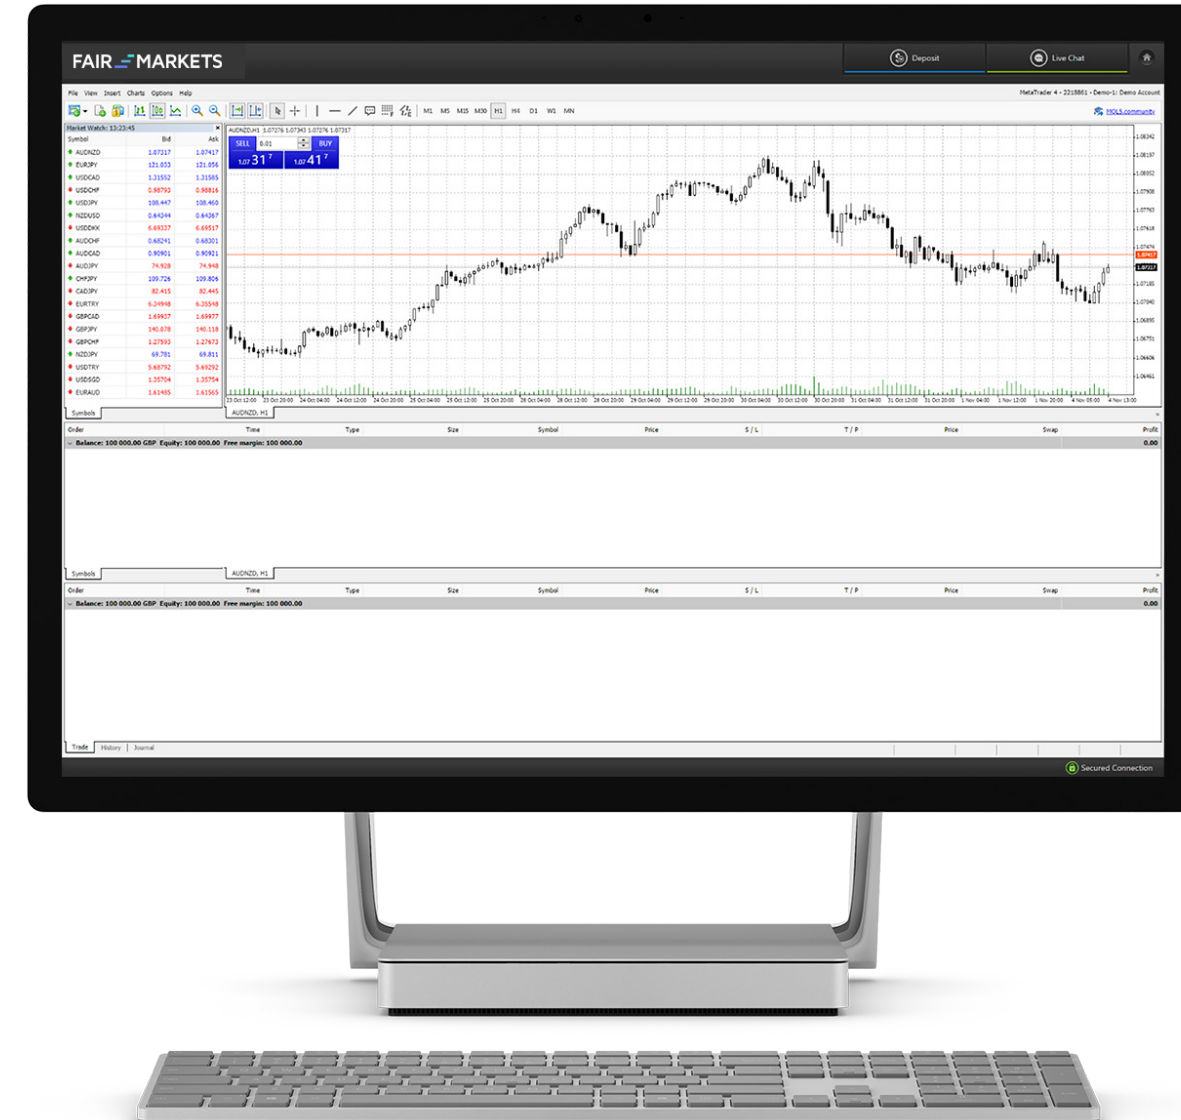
FAIR MARKETS

Deposit

Live Chat

File View Insert Charts Options Help

MetaTrader 4 - 2218861 - Demo-1: Demo Account

M1 M5 M15 M30 H1 H4 D1 W1 MN

MQL5.community

Market Watch: 13:23:45

| Symbol | Bid | Ask |
|---|---|---|
| AUDNZD | 1.07317 | 1.07417 |
| EURJPY | 121.033 | 121.056 |
| USDCAD | 1.31552 | 1.31585 |
| USDCHF | 0.98793 | 0.98816 |
| USDJPY | 108.447 | 108.460 |
| NZDUSD | 0.64344 | 0.64367 |
| USDDKK | 6.69337 | 6.69517 |
| AUDCHF | 0.68241 | 0.68301 |
| AUDCAD | 0.90901 | 0.90921 |
| AUDJPY | 74.928 | 74.948 |
| CHFJPY | 109.726 | 109.806 |
| CADJPY | 82.415 | 82.445 |
| EURTRY | 6.34948 | 6.35548 |
| GBPCAD | 1.69937 | 1.69977 |
| GBPJPY | 140.078 | 140.118 |
| GBPCHF | 1.27593 | 1.27673 |
| NZDJPY | 69.781 | 69.811 |
| USDTRY | 5.68792 | 5.69292 |
| USDSGD | 1.35704 | 1.35754 |
| EURAUD | 1.61485 | 1.61565 |

Symbols

AUDNZD,H1 1.07276 1.07343 1.07276 1.07317

SELL 0.01 BUY

1.07 31 7 1.07 41 7

1.08342 1.08197 1.08052 1.07908 1.07763 1.07618 1.07474 1.07417 1.07317 1.07185 1.07040 1.06895 1.06751 1.06606 1.06461

23 Oct 12:00 23 Oct 20:00 24 Oct 04:00 24 Oct 12:00 24 Oct 20:00 25 Oct 04:00 25 Oct 12:00 25 Oct 20:00 28 Oct 04:00 28 Oct 12:00 28 Oct 20:00 29 Oct 04:00 29 Oct 12:00 29 Oct 20:00 30 Oct 04:00 30 Oct 12:00 30 Oct 20:00 31 Oct 04:00 31 Oct 12:00 31 Oct 20:00 1 Nov 04:00 1 Nov 12:00 1 Nov 20:00 4 Nov 05:00 4 Nov 13:00

AUDNZD, H1

| Order | Time | Type | Size | Symbol | Price | S / L | T / P | Price | Swap | Profit |
|---|---|---|---|---|---|---|---|---|---|---|
| Balance: 100 000.00 GBP Equity: 100 000.00 Free margin: 100 000.00 | | | | | | | | | | 0.00 |

Symbols

AUDNZD, H1

| Order | Time | Type | Size | Symbol | Price | S / L | T / P | Price | Swap | Profit |
|---|---|---|---|---|---|---|---|---|---|---|
| Balance: 100 000.00 GBP Equity: 100 000.00 Free margin: 100 000.00 | | | | | | | | | | 0.00 |

Trade History Journal

Secured Connection